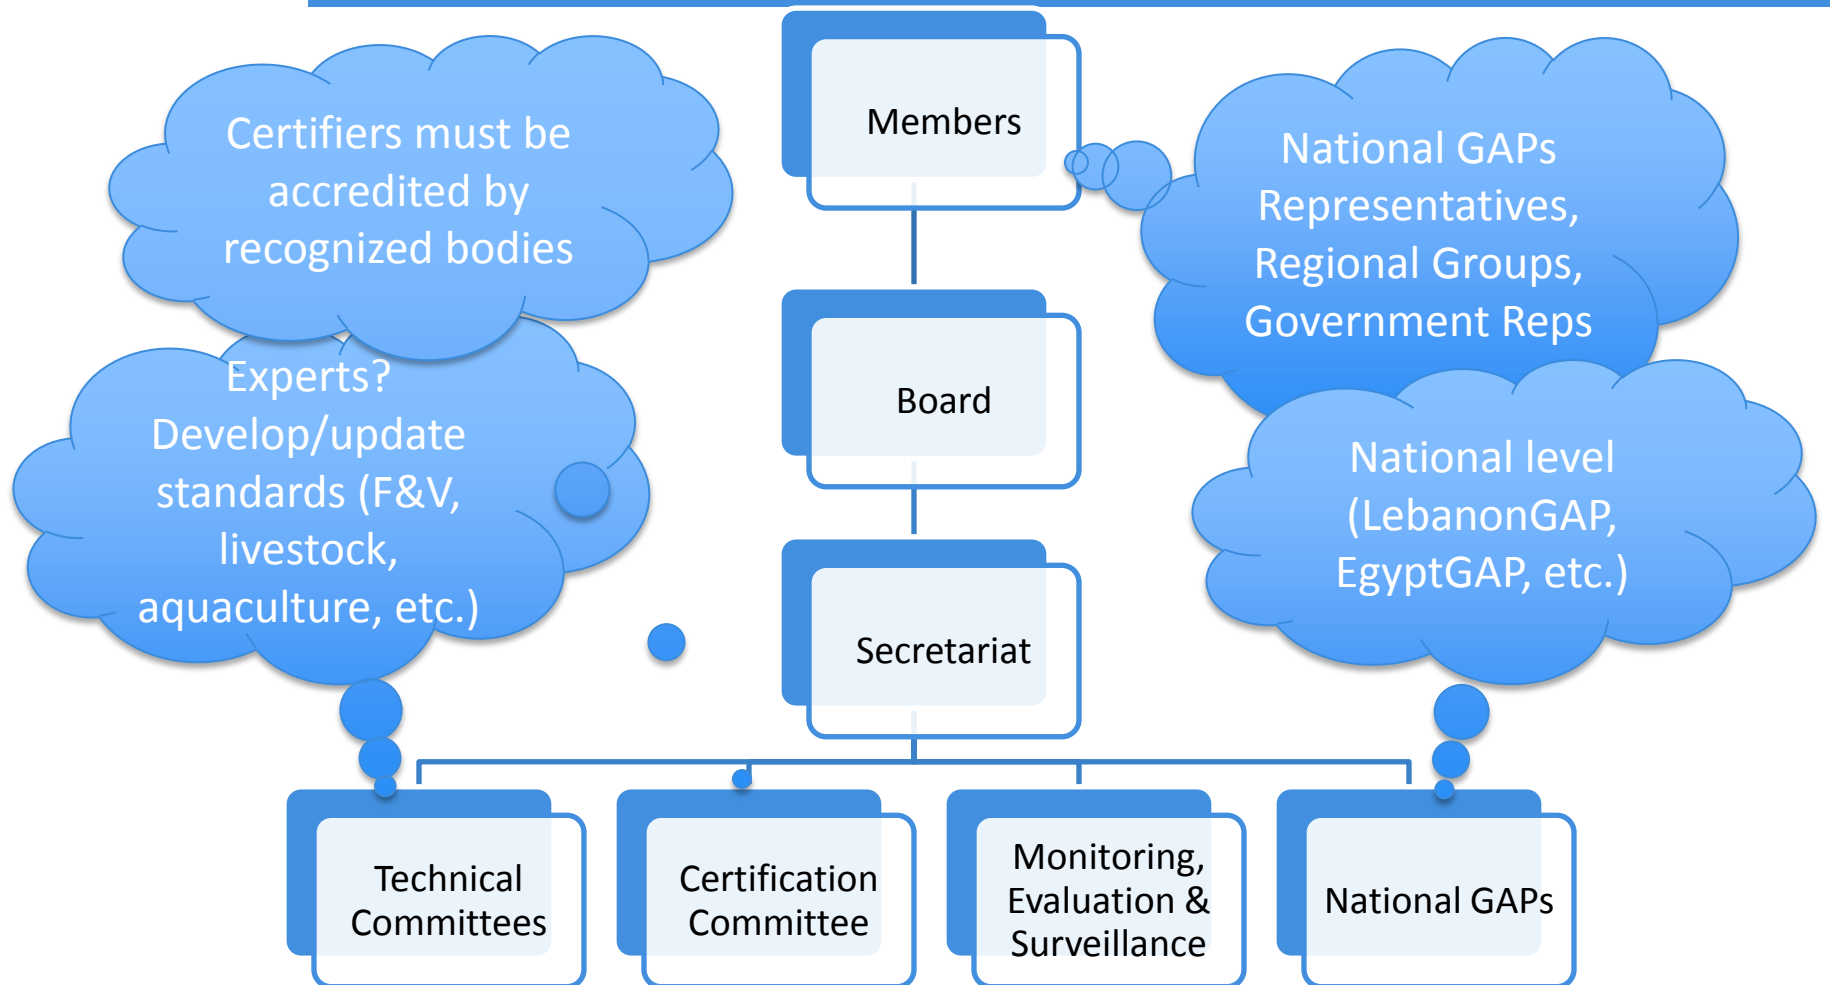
Certifiers must be accredited by recognized bodies

Members

National GAPs Representatives, Regional Groups, Government Reps

Experts? Develop/update standards (F&V, livestock, aquaculture, etc.)

Board

National level (LebanonGAP, EgyptGAP, etc.)

Secretariat

Technical Committees

Certification Committee

Monitoring, Evaluation & Surveillance

National GAPs